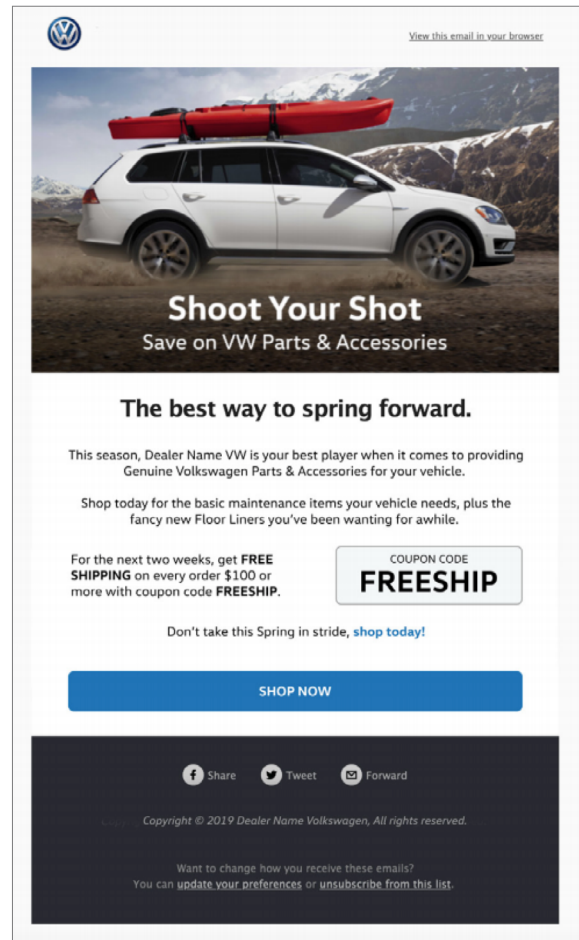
View this email in your browser

Shoot Your Shot
Save on VW Parts & Accessories

The best way to spring forward.

This season, Dealer Name VW is your best player when it comes to providing Genuine Volkswagen Parts & Accessories for your vehicle.

Shop today for the basic maintenance items your vehicle needs, plus the fancy new Floor Liners you've been wanting for awhile.

For the next two weeks, get FREE SHIPPING on every order $100 or more with coupon code FREESHIP.

COUPON CODE
FREESHIP

Don't take this Spring in stride, shop today!

SHOP NOW

Share Tweet Forward

Copyright © 2019 Dealer Name Volkswagen, All rights reserved.

Want to change how you receive these emails?
You can update your preferences or unsubscribe from this list.